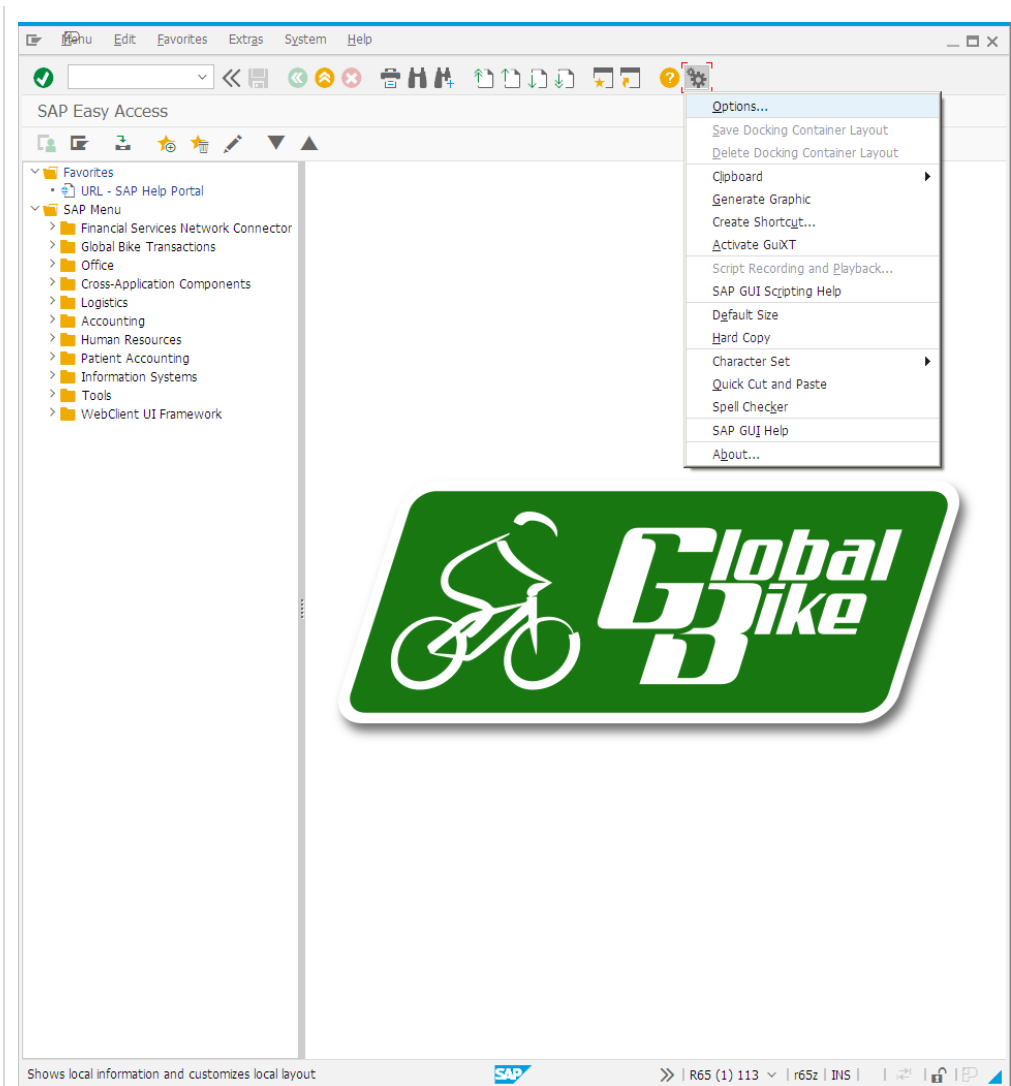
Menu Edit Favorites Extras System Help

SAP Easy Access

Favorites
URL - SAP Help Portal
SAP Menu
Financial Services Network Connector
Global Bike Transactions
Office
Cross-Application Components
Logistics
Accounting
Human Resources
Patient Accounting
Information Systems
Tools
WebClient UI Framework

Options...
Save Docking Container Layout
Delete Docking Container Layout
Clipboard
Generate Graphic
Create Shortcut...
Activate GuiXT
Script Recording and Playback...
SAP GUI Scripting Help
Default Size
Hard Copy
Character Set
Quick Cut and Paste
Spell Checker
SAP GUI Help
About...

Global Bike

Shows local information and customizes local layout
SAP
R65 (1) 113 | r65z | INS